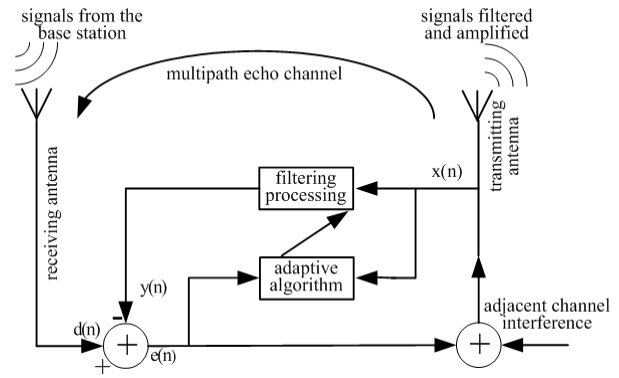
signals from the base station

signals filtered and amplified

multipath echo channel

receiving antenna

transmitting antenna

x(n)

filtering processing

adaptive algorithm

y(n)

d(n)

-

+

+

e(n)

+

adjacent channel interference